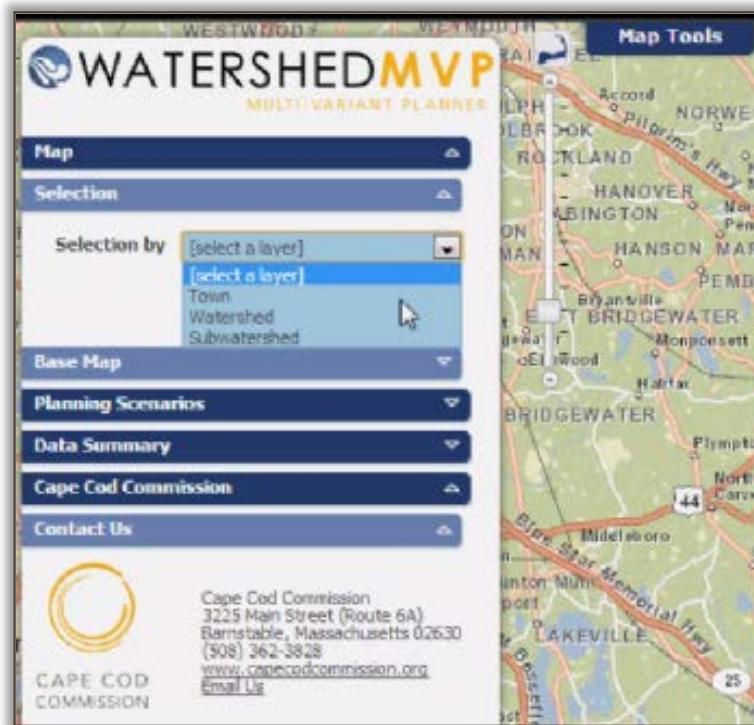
WATERSHEDMVP
MULTI VARIANT PLANNER

Map Tools

Map
Selection
Selection by [select a layer]
[select a layer]
Town
Watershed
Subwatershed
Base Map
Planning Scenarios
Data Summary
Cape Cod Commission
Contact Us

CAPE COD COMMISSION

Cape Cod Commission
3225 Main Street (Route 6A)
Barnstable, Massachusetts 02630
(508) 362-3828
www.capecodcommission.org
Email Us

WESTWOOD
Accord
NORWE
Pilgrim's Hwy
ROCKLAND
HANOVER
ABINGTON
HANSON
PEMB
Bryantville
EAST BRIDGEWATER
Monponsett
Elmwood
Halifax
BRIDGEWATER
Plympt
North Carve
44
Middleboro
Blue Star Memorial Hwy
LAKEVILLE
25